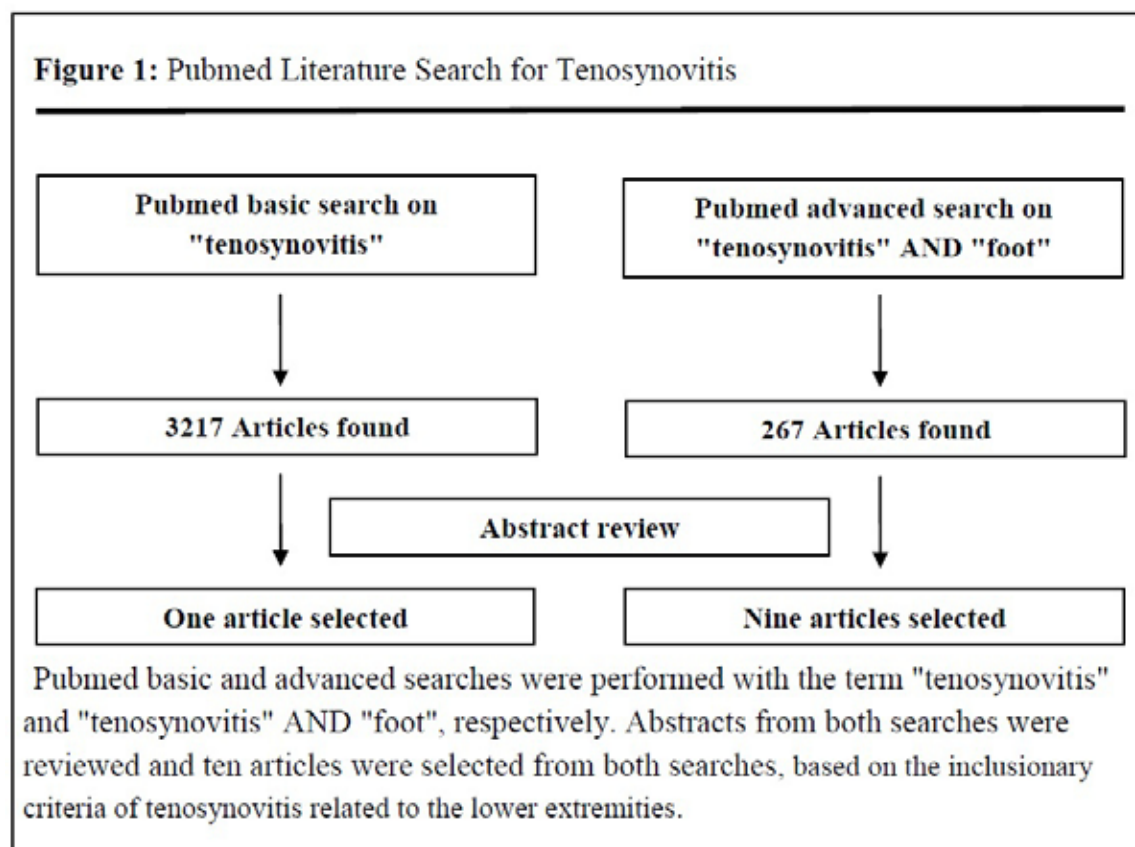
**Figure 1:** Pubmed Literature Search for Tenosynovitis

Pubmed basic search on "tenosynovitis"

Pubmed advanced search on "tenosynovitis" AND "foot"

3217 Articles found

267 Articles found

Abstract review

One article selected

Nine articles selected

Pubmed basic and advanced searches were performed with the term "tenosynovitis" and "tenosynovitis" AND "foot", respectively. Abstracts from both searches were reviewed and ten articles were selected from both searches, based on the inclusionary criteria of tenosynovitis related to the lower extremities.